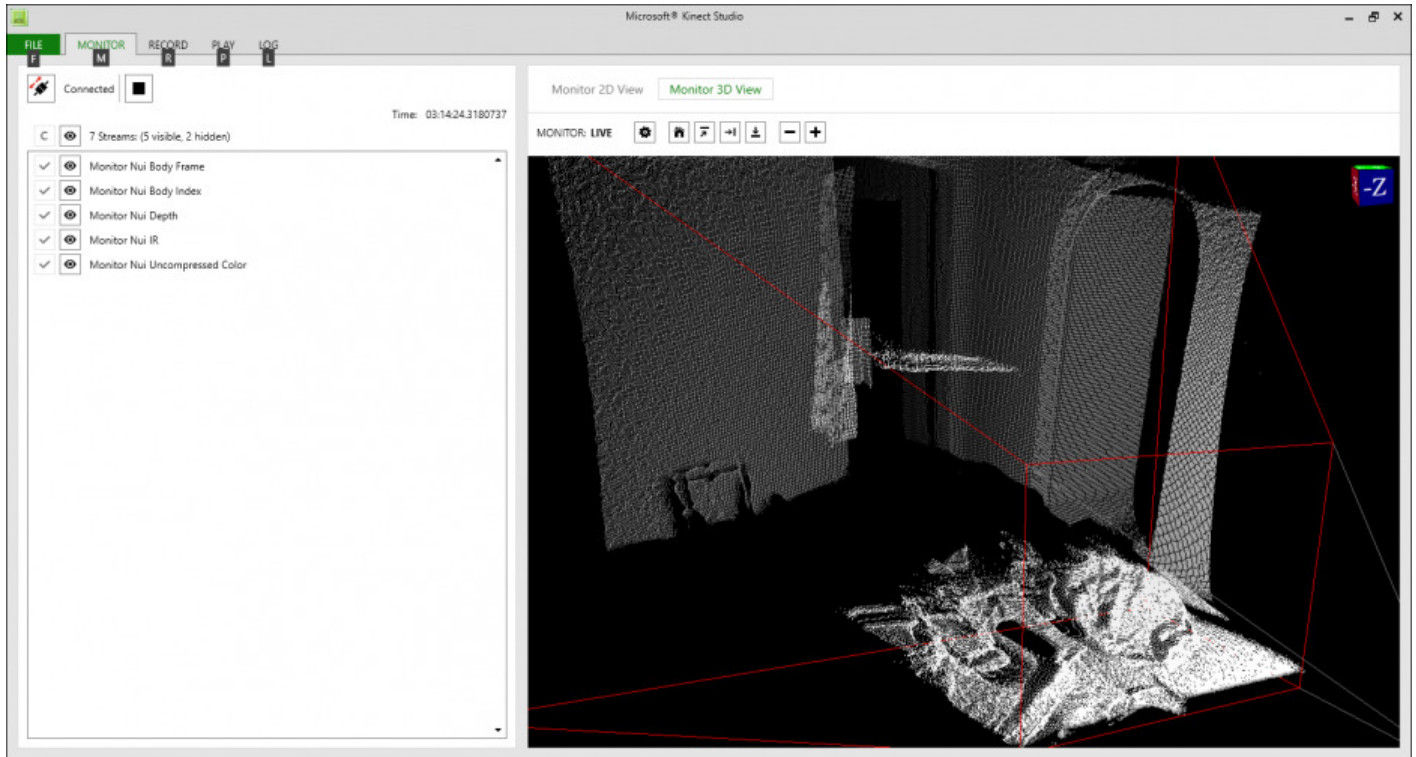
Microsoft® Kinect Studio

FILE F MONITOR M RECORD R PLAY P LOG L

Connected

Time: 03:14:24.3180737

C 7 Streams: (5 visible, 2 hidden)

Monitor Nui Body Frame
Monitor Nui Body Index
Monitor Nui Depth
Monitor Nui IR
Monitor Nui Uncompressed Color

Monitor 2D View Monitor 3D View

MONITOR: LIVE

-Z